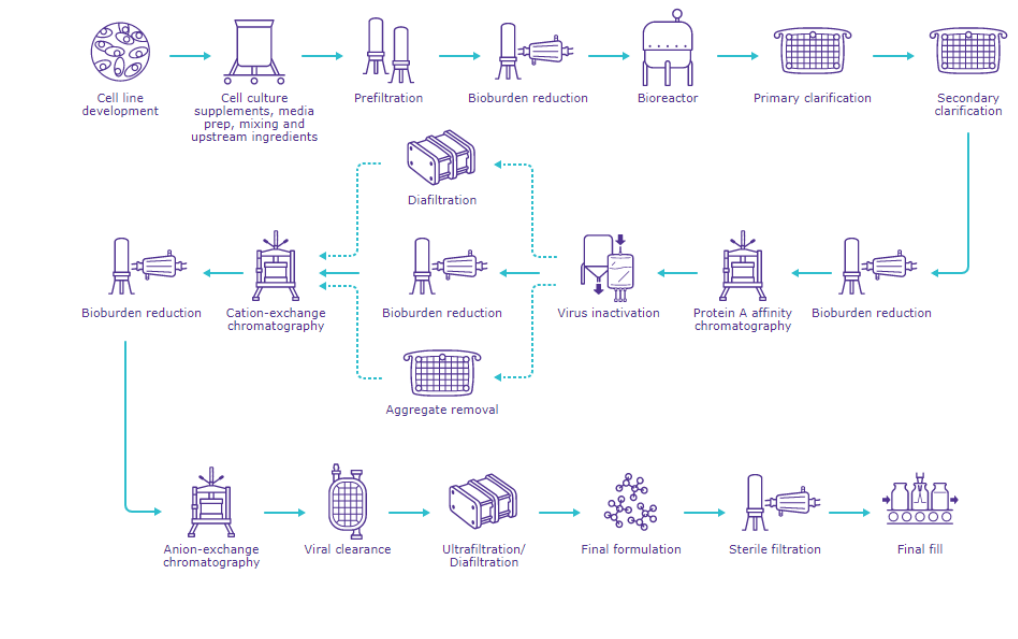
Cell line development

Cell culture supplements, media prep, mixing and upstream ingredients

Prefiltration

Bioburden reduction

Bioreactor

Primary clarification

Secondary clarification

Diafiltration

Bioburden reduction

Cation-exchange chromatography

Bioburden reduction

Virus inactivation

Protein A affinity chromatography

Bioburden reduction

Aggregate removal

Anion-exchange chromatography

Viral clearance

Ultrafiltration/ Diafiltration

Final formulation

Sterile filtration

Final fill